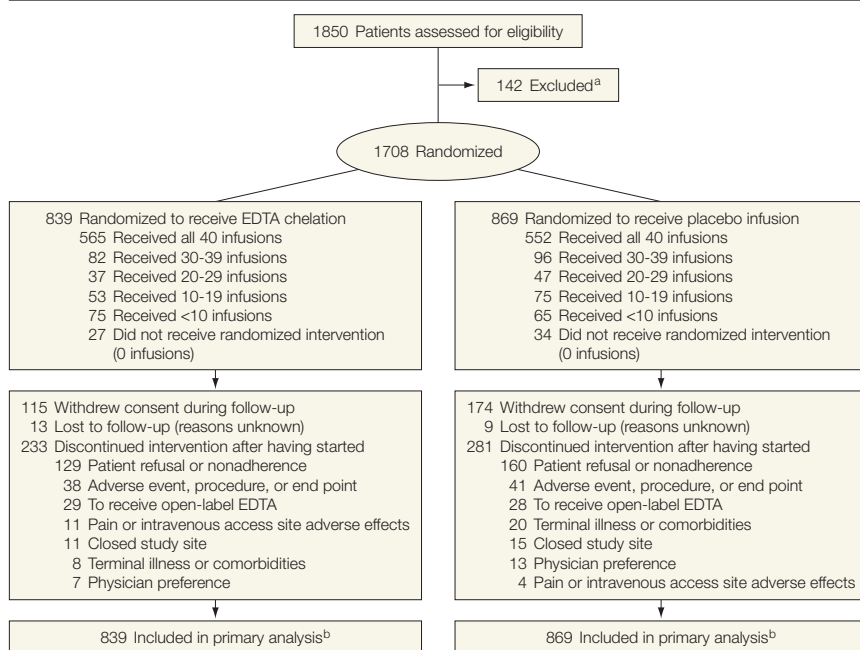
1850 Patients assessed for eligibility

142 Excluded$^a$

1708 Randomized

839 Randomized to receive EDTA chelation
565 Received all 40 infusions
82 Received 30-39 infusions
37 Received 20-29 infusions
53 Received 10-19 infusions
75 Received <10 infusions
27 Did not receive randomized intervention (0 infusions)

115 Withdrew consent during follow-up
13 Lost to follow-up (reasons unknown)
233 Discontinued intervention after having started
129 Patient refusal or nonadherence
38 Adverse event, procedure, or end point
29 To receive open-label EDTA
11 Pain or intravenous access site adverse effects
11 Closed study site
8 Terminal illness or comorbidities
7 Physician preference

839 Included in primary analysis$^b$

869 Randomized to receive placebo infusion
552 Received all 40 infusions
96 Received 30-39 infusions
47 Received 20-29 infusions
75 Received 10-19 infusions
65 Received <10 infusions
34 Did not receive randomized intervention (0 infusions)

174 Withdrew consent during follow-up
9 Lost to follow-up (reasons unknown)
281 Discontinued intervention after having started
160 Patient refusal or nonadherence
41 Adverse event, procedure, or end point
28 To receive open-label EDTA
20 Terminal illness or comorbidities
15 Closed study site
13 Physician preference
4 Pain or intravenous access site adverse effects

869 Included in primary analysis$^b$